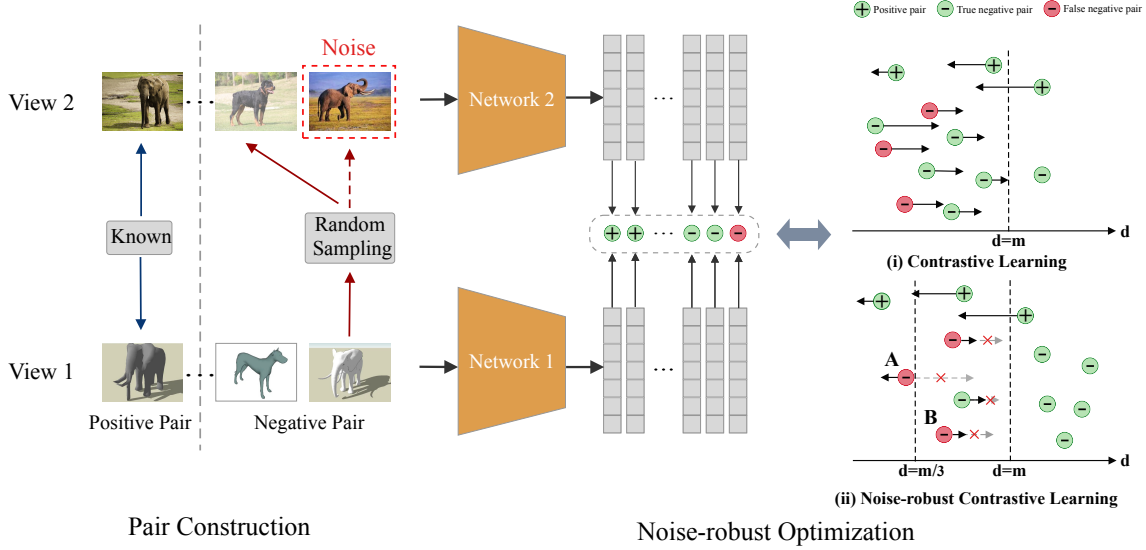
Positive pair True negative pair False negative pair

Noise

View 2

Network 2

Known

Random Sampling

View 1

Network 1

Positive Pair

Negative Pair

d=m

d

(i) Contrastive Learning

A

B

d=m/3

d=m

d

(ii) Noise-robust Contrastive Learning

Pair Construction

Noise-robust Optimization